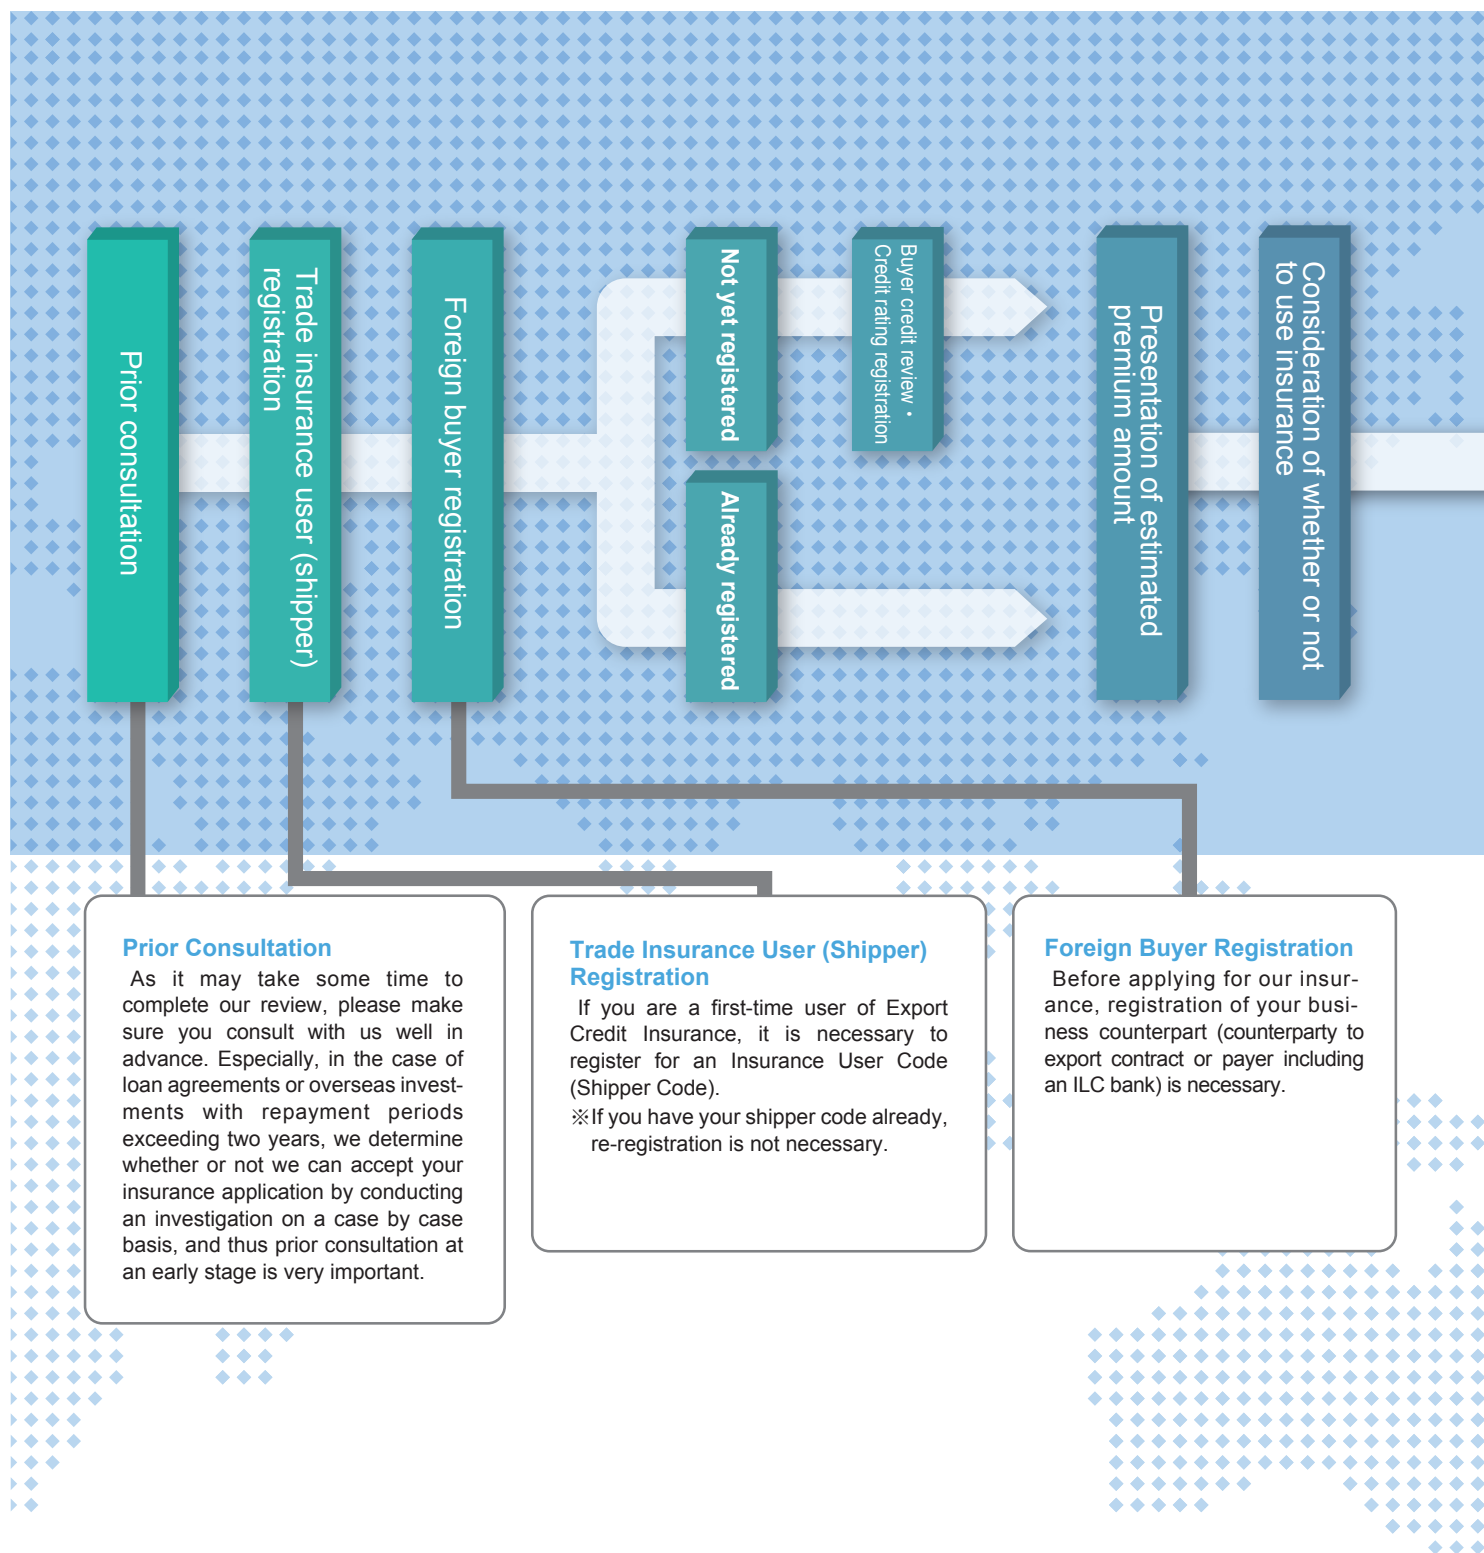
Prior consultation

Trade insurance user (shipper) registration

Foreign buyer registration

Not yet registered

Already registered

Buyer credit review・Credit rating registration

Presentation of estimated premium amount

Consideration of whether or not to use insurance

Prior Consultation
As it may take some time to complete our review, please make sure you consult with us well in advance. Especially, in the case of loan agreements or overseas investments with repayment periods exceeding two years, we determine whether or not we can accept your insurance application by conducting an investigation on a case by case basis, and thus prior consultation at an early stage is very important.

Trade Insurance User (Shipper) Registration
If you are a first-time user of Export Credit Insurance, it is necessary to register for an Insurance User Code (Shipper Code).
※If you have your shipper code already, re-registration is not necessary.

Foreign Buyer Registration
Before applying for our insurance, registration of your business counterpart (counterparty to export contract or payer including an ILC bank) is necessary.